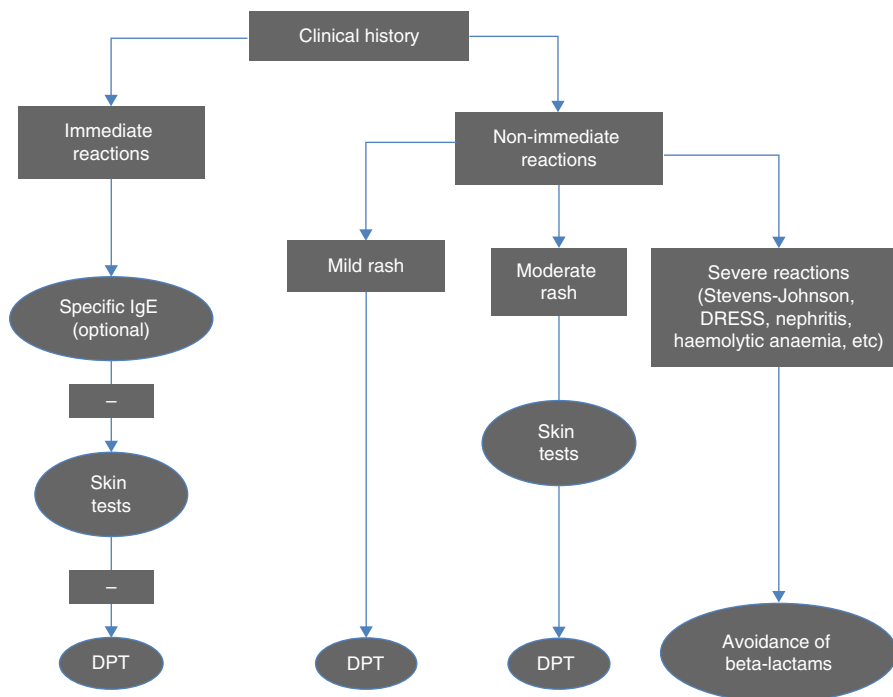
Clinical history

Immediate reactions

Specific IgE (optional)

–

Skin tests

–

DPT

Non-immediate reactions

Mild rash

DPT

Moderate rash

Skin tests

DPT

Severe reactions (Stevens-Johnson, DRESS, nephritis, haemolytic anaemia, etc)

Avoidance of beta-lactams